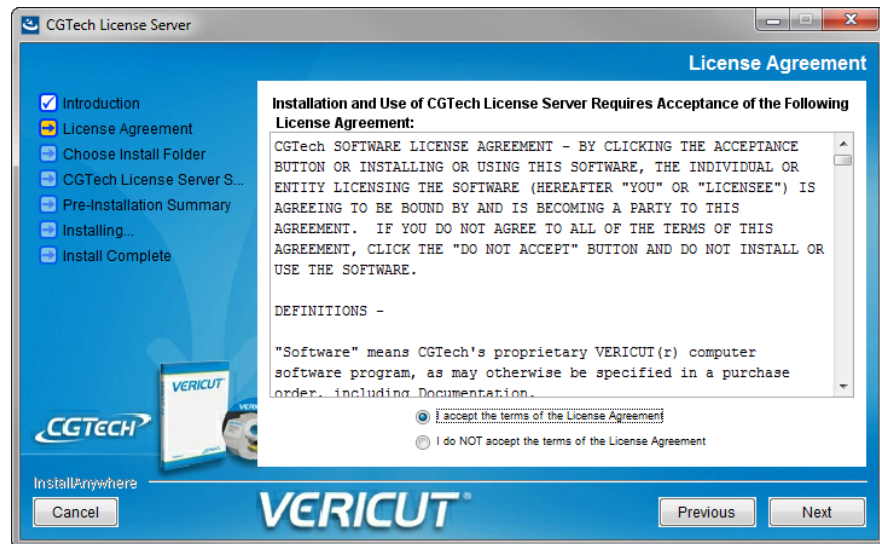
CGTech License Server

License Agreement

Introduction
License Agreement
Choose Install Folder
CGTech License Server S...
Pre-Installation Summary
Installing...
Install Complete

Installation and Use of CGTech License Server Requires Acceptance of the Following License Agreement:

CGTech SOFTWARE LICENSE AGREEMENT - BY CLICKING THE ACCEPTANCE BUTTON OR INSTALLING OR USING THIS SOFTWARE, THE INDIVIDUAL OR ENTITY LICENSING THE SOFTWARE (HEREAFTER "YOU" OR "LICENSEE") IS AGREEING TO BE BOUND BY AND IS BECOMING A PARTY TO THIS AGREEMENT. IF YOU DO NOT AGREE TO ALL OF THE TERMS OF THIS AGREEMENT, CLICK THE "DO NOT ACCEPT" BUTTON AND DO NOT INSTALL OR USE THE SOFTWARE.

DEFINITIONS -

"Software" means CGTech's proprietary VERICUT(r) computer software program, as may otherwise be specified in a purchase order, including Documentation.

I accept the terms of the License Agreement
I do NOT accept the terms of the License Agreement

VERICUT
CGTECH
InstallAnywhere
Cancel
VERICUT
Previous
Next